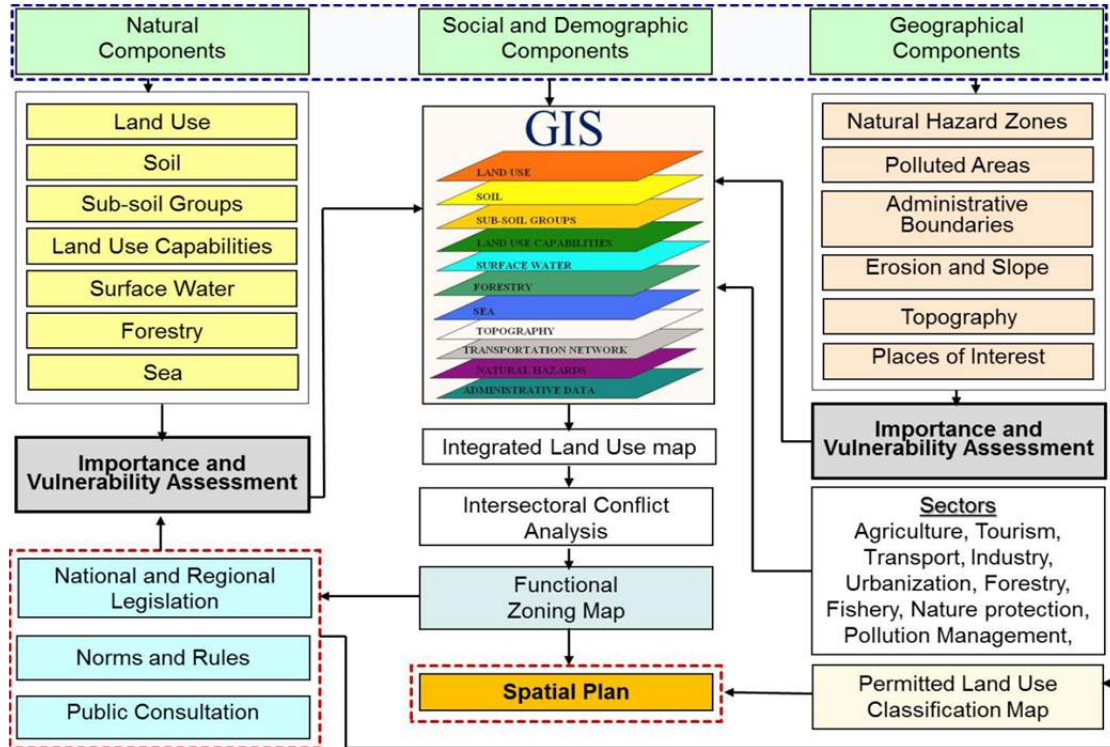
Natural Components

Social and Demographic Components

Geographical Components

Land Use

Soil

Sub-soil Groups

Land Use Capabilities

Surface Water

Forestry

Sea

Importance and Vulnerability Assessment

GIS

LAND USE

SOIL

SUB-SOIL GROUPS

LAND USE CAPABILITIES

SURFACE WATER

FORESTRY

SEA

TOPOGRAPHY

TRANSPORTATION NETWORK

NATURAL HAZARDS

ADMINISTRATIVE DATA

Integrated Land Use map

Intersectoral Conflict Analysis

Functional Zoning Map

Spatial Plan

Natural Hazard Zones

Polluted Areas

Administrative Boundaries

Erosion and Slope

Topography

Places of Interest

Importance and Vulnerability Assessment

Sectors
Agriculture, Tourism, Transport, Industry, Urbanization, Forestry, Fishery, Nature protection, Pollution Management,

Permitted Land Use Classification Map

National and Regional Legislation

Norms and Rules

Public Consultation